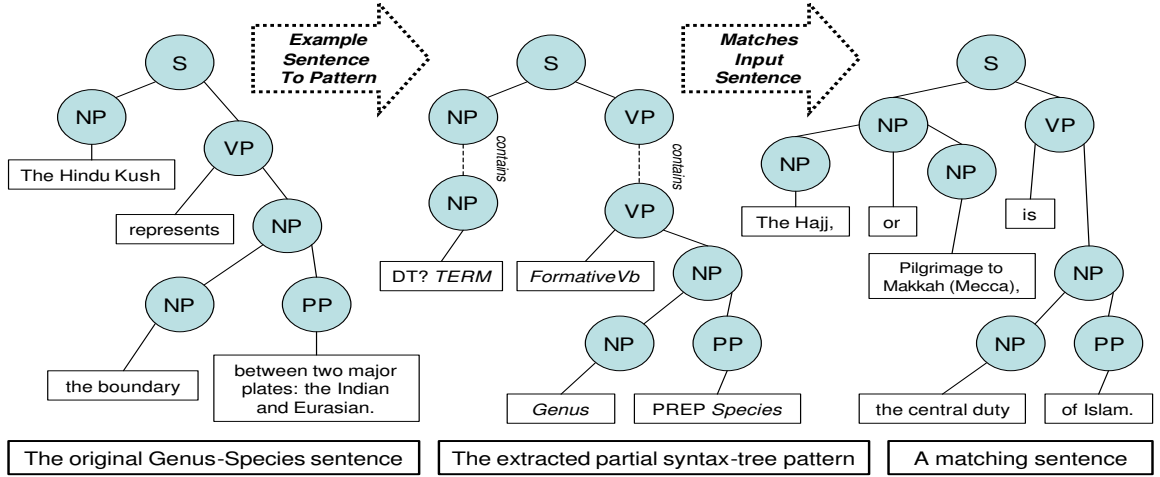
Example Sentence To Pattern

Matches Input Sentence

S
NP
VP
The Hindu Kush
represents
NP
NP
PP
the boundary
between two major plates: the Indian and Eurasian.

S
NP
VP
contains
contains
NP
VP
DT? TERM
FormativeVb
NP
NP
PP
Genus
PREP Species

S
NP
VP
NP
NP
The Hajj,
or
is
Pilgrimage to Makkah (Mecca),
NP
NP
PP
the central duty
of Islam.

The original Genus-Species sentence
The extracted partial syntax-tree pattern
A matching sentence